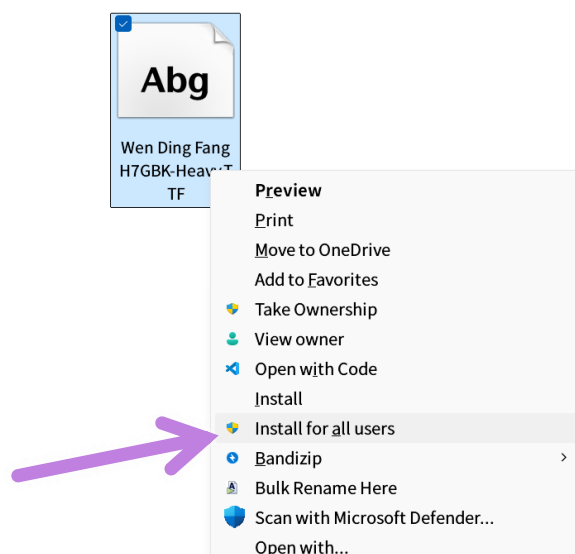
Abg

Wen Ding Fang H7GBK-Heavy.TTF

Preview
Print
Move to OneDrive
Add to Favorites
Take Ownership
View owner
Open with Code
Install
Install for all users
Bandizip
Bulk Rename Here
Scan with Microsoft Defender...
Open with...